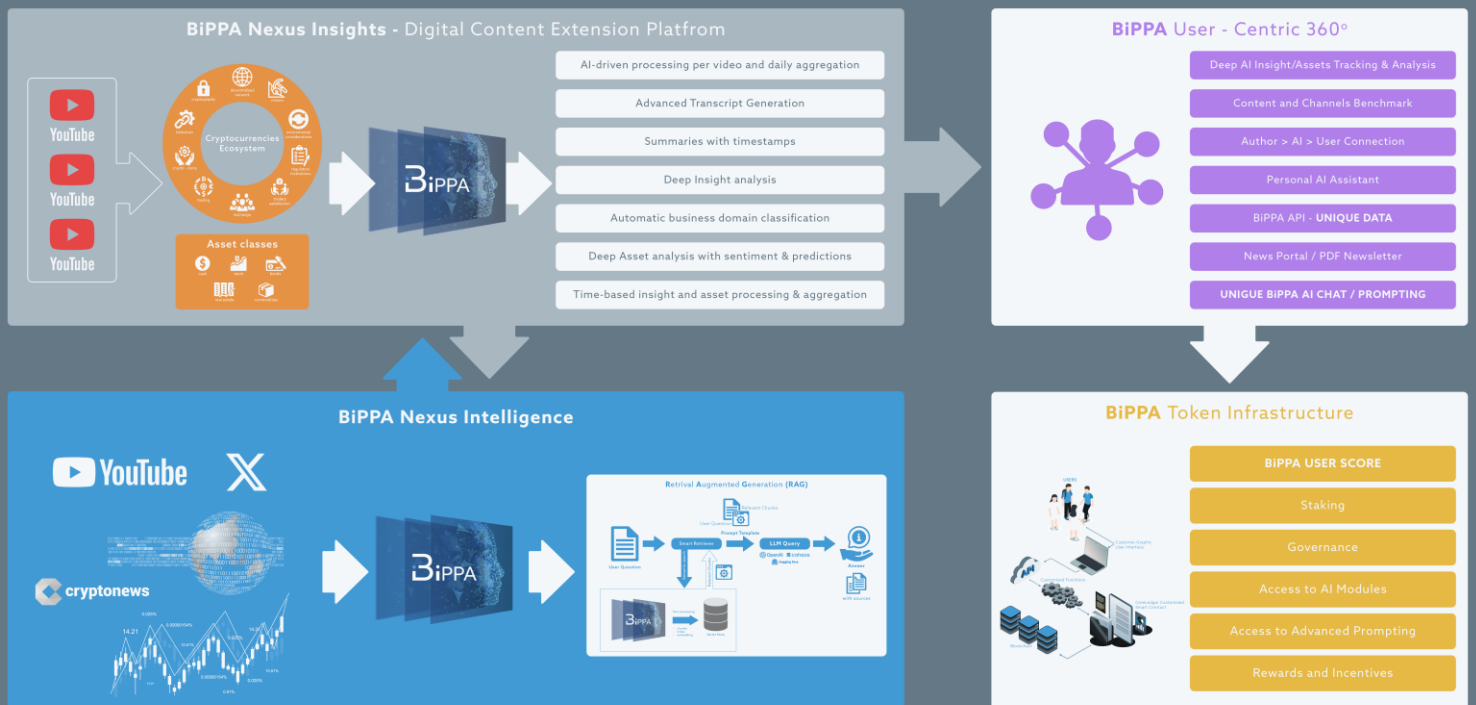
BiPPA Nexus Insights - Digital Content Extension Platfrom

YouTube
YouTube
YouTube

Cryptocurrencies Ecosystem

Asset classes

BiPPA

AI-driven processing per video and daily aggregation

Advanced Transcript Generation

Summaries with timestamps

Deep Insight analysis

Automatic business domain classification

Deep Asset analysis with sentiment & predictions

Time-based insight and asset processing & aggregation

BiPPA User - Centric 360°

Deep AI Insight/Assets Tracking & Analysis

Content and Channels Benchmark

Author > AI > User Connection

Personal AI Assistant

BiPPA API - UNIQUE DATA

News Portal / PDF Newsletter

UNIGUE BiPPA AI CHAT / PROMPTING

BiPPA Nexus Intelligence

YouTube

X

cryptonews

BiPPA

Retrival Augmented Generation (RAG)

User Question

Smart Retrieval

Prompt Template

LLM Query

Answer

BiPPA

BiPPA Token Infrastructure

BiPPA USER SCORE

Staking

Governance

Access to AI Modules

Access to Advanced Prompting

Rewards and Incentives